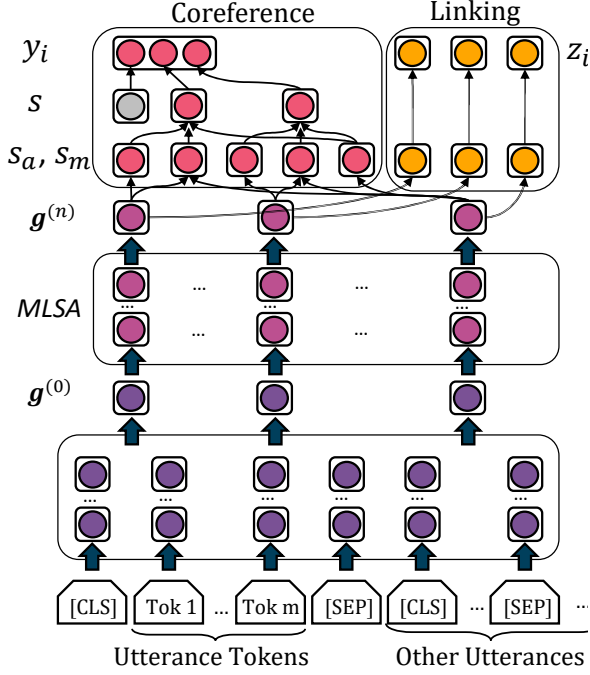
Coreference

Linking

$y_i$

$z_i$

$s$

$s_a$, $s_m$

$\boldsymbol{g}^{(n)}$

MLSA

...

...

...

...

$\boldsymbol{g}^{(0)}$

...

...

...

...

...

...

[CLS]

Tok 1

...

Tok m

[SEP]

[CLS]

...

[SEP]

...

Utterance Tokens

Other Utterances